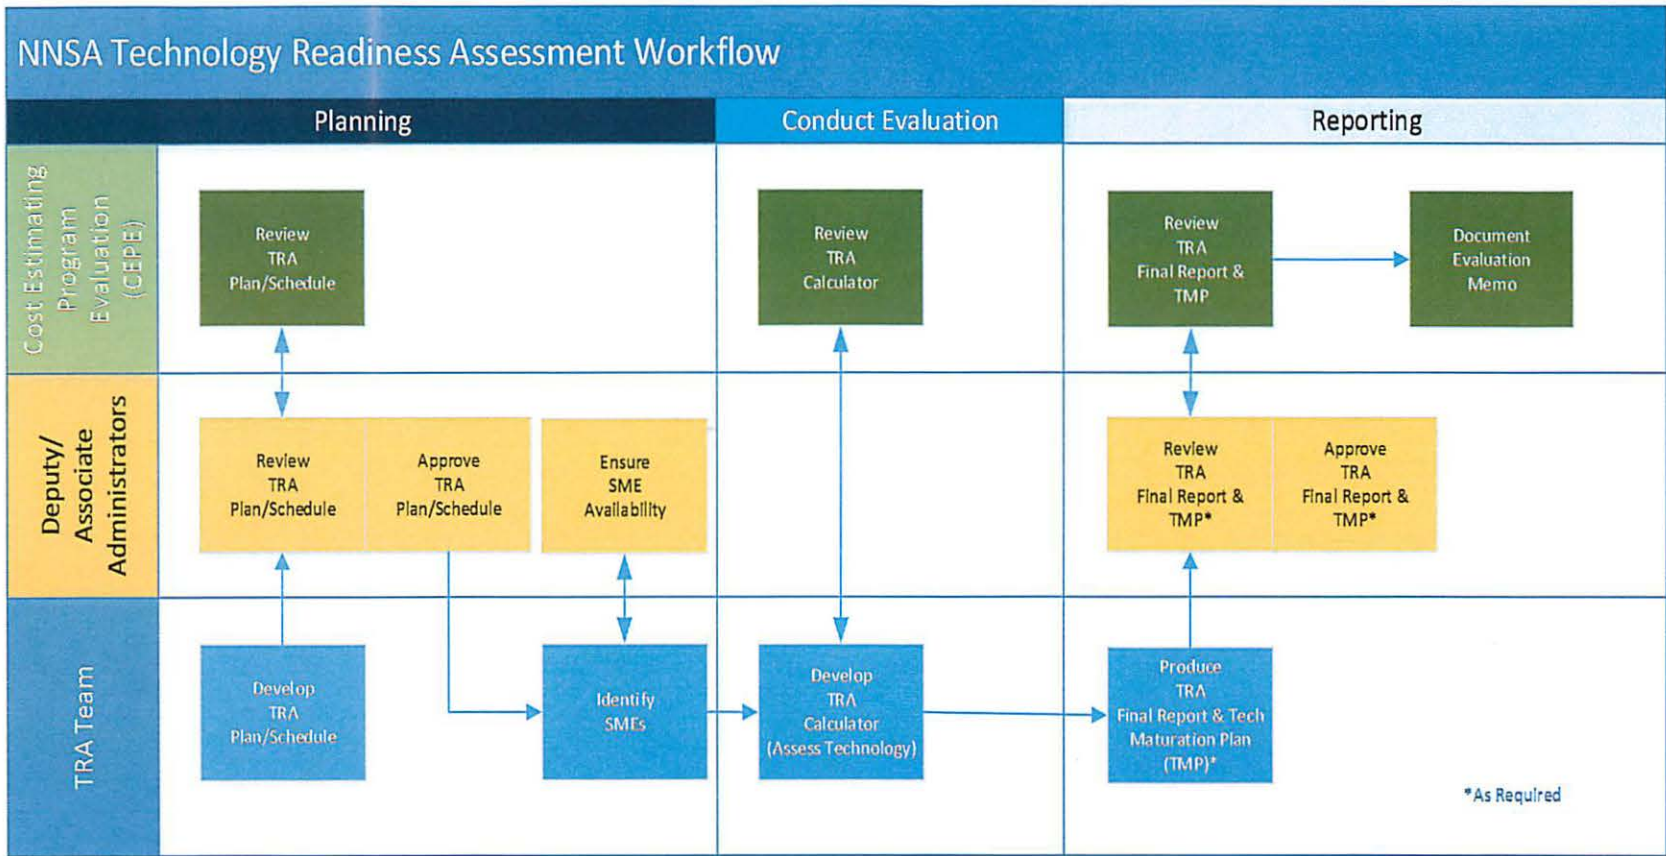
NNSA Technology Readiness Assessment Workflow

Planning

Conduct Evaluation

Reporting

Cost Estimating Program Evaluation (CEPE)

Review TRA Plan/Schedule

Review TRA Calculator

Review TRA Final Report & TMP

Document Evaluation Memo

Deputy/ Associate Administrators

Review TRA Plan/Schedule

Approve TRA Plan/Schedule

Ensure SME Availability

Review TRA Final Report & TMP*

Approve TRA Final Report & TMP*

TRA Team

Develop TRA Plan/Schedule

Identify SMEs

Develop TRA Calculator (Assess Technology)

Produce TRA Final Report & Tech Maturation Plan (TMP)*

*As Required